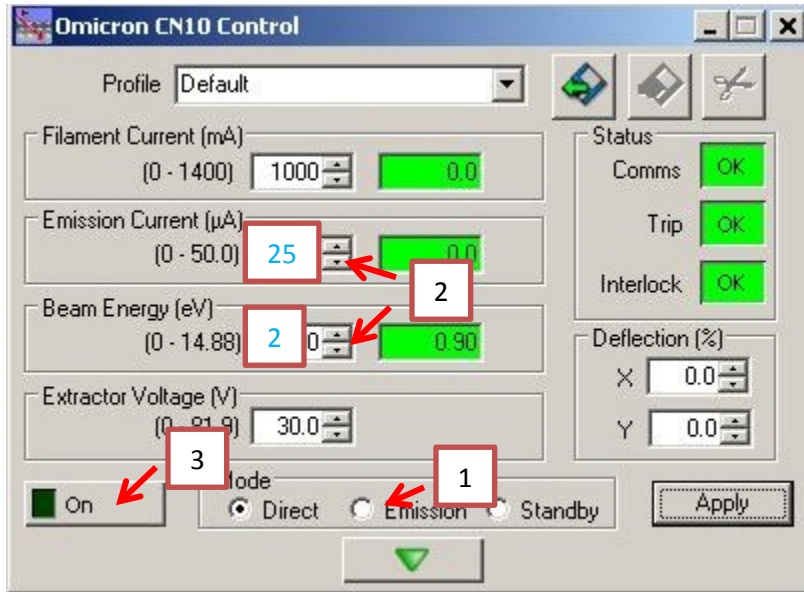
Omicron CN10 Control

Profile Default

Filament Current (mA)
(0 - 1400) 1000 0.0

Emission Current (µA)
(0 - 50.0) 25 0.0

Beam Energy (eV)
(0 - 14.88) 2 0.90

Extractor Voltage (V)
(0 - 81.9) 30.0

Status
Comms OK
Trip OK
Interlock OK

Deflection (%)
X 0.0
Y 0.0

2

3

1

On

Mode
Direct Emission Standby

Apply